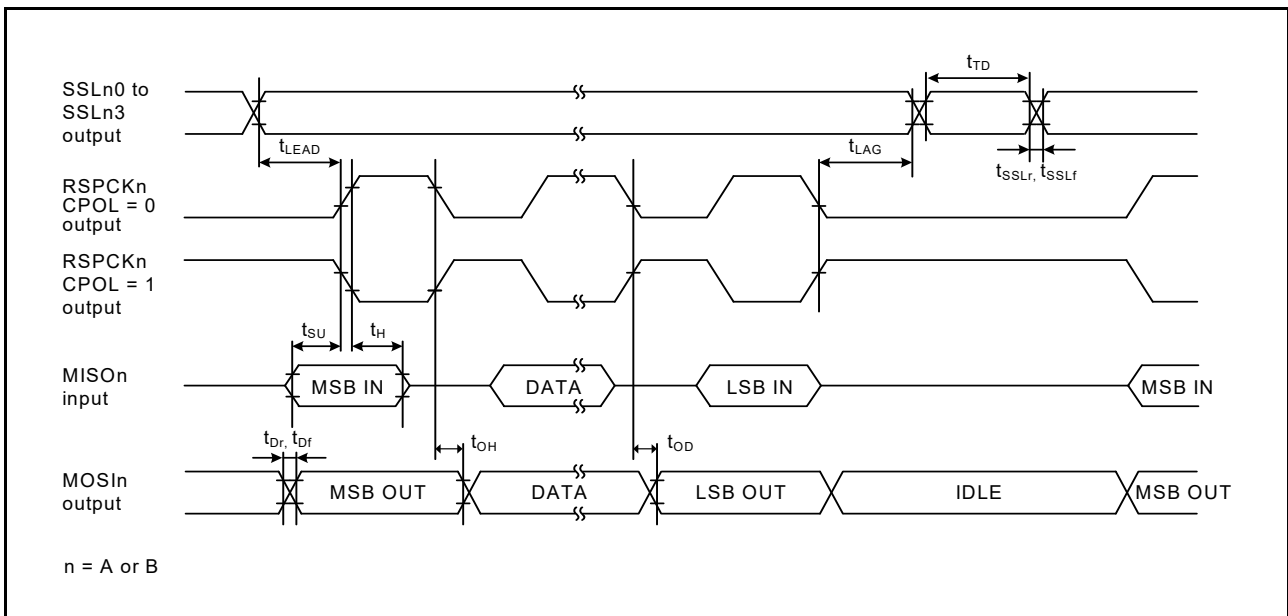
SSLn0 to SSLn3 output

$t_{TD}$

$t_{LEAD}$

$t_{LAG}$

$t_{SSLr,}$ $t_{SSLf}$

RSPCKn CPOL = 0 output

RSPCKn CPOL = 1 output

$t_{SU}$

$t_{H}$

MISOn input

MSB IN

DATA

LSB IN

MSB IN

$t_{Dr,}$ $t_{Df}$

$t_{OH}$

$t_{OD}$

MOSIn output

MSB OUT

DATA

LSB OUT

IDLE

MSB OUT

n = A or B